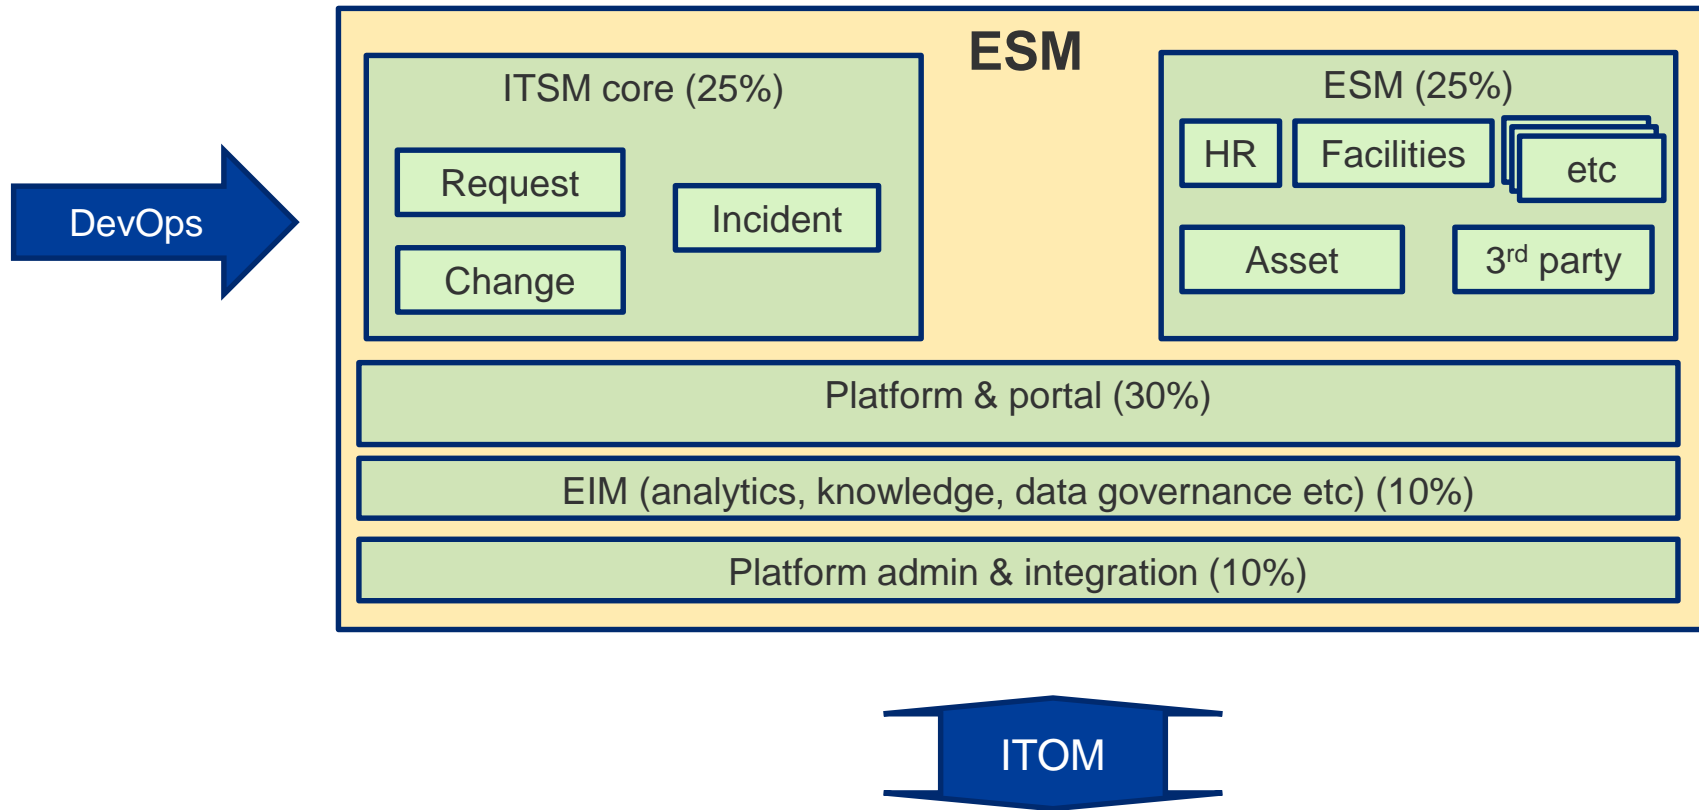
DevOps

ESM

ITSM core (25%)

Request

Incident

Change

ESM (25%)

HR

Facilities

etc

Asset

3$^{rd}$ party

Platform & portal (30%)

EIM (analytics, knowledge, data governance etc) (10%)

Platform admin & integration (10%)

ITOM